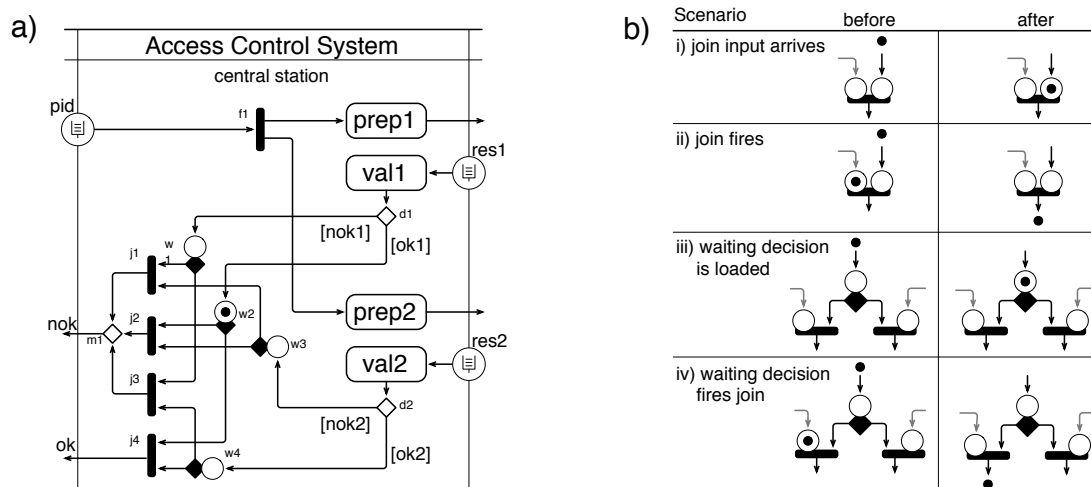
a)

Access Control System

central station

pid

f1

prep1

res1

val1

d1

[nok1]

[ok1]

w

1

j1

w2

j2

prep2

nok

m1

w3

res2

val2

j3

d2

[nok2]

j4

ok

w4

[ok2]

b)

| Scenario | before | after |
|---|---|---|
| i) join input arrives | | |
| ii) join fires | | |
| iii) waiting decision is loaded | | |
| iv) waiting decision fires join | | |